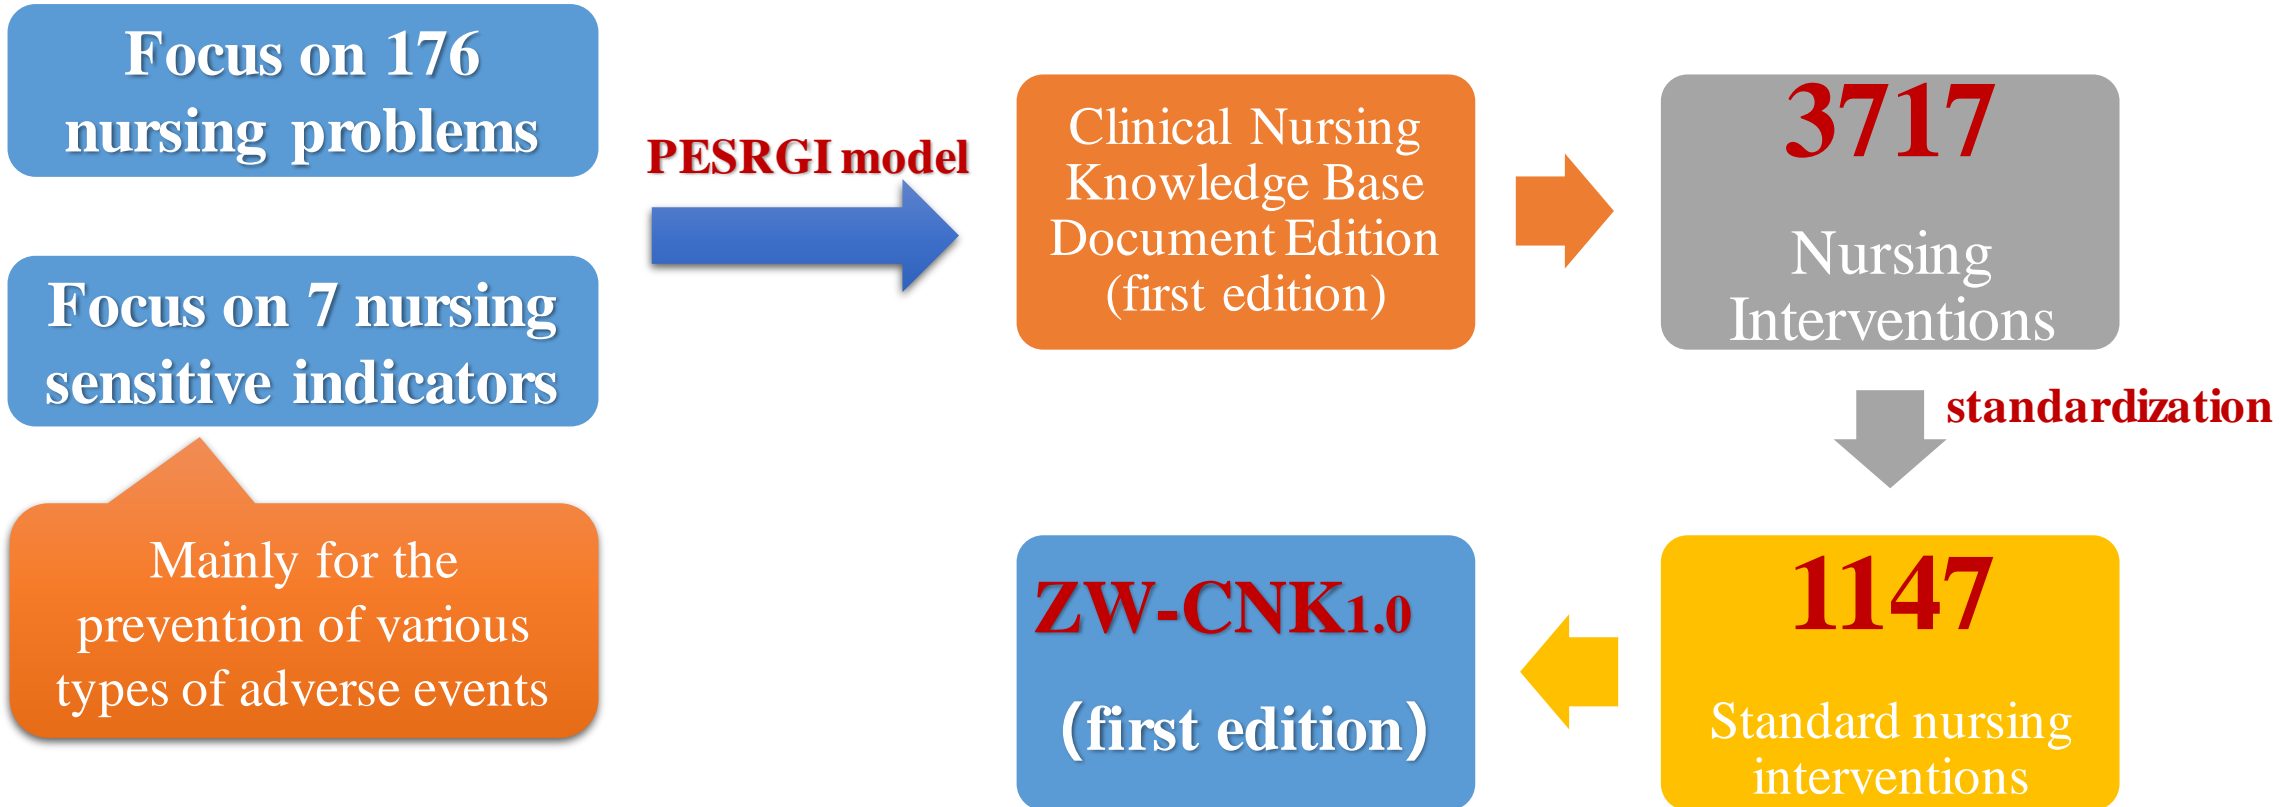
Focus on 176 nursing problems

Focus on 7 nursing sensitive indicators

Mainly for the prevention of various types of adverse events

PESRGI model

Clinical Nursing Knowledge Base Document Edition (first edition)

3717

Nursing Interventions

standardization

1147

Standard nursing interventions

ZW-CNK1.0

(first edition)